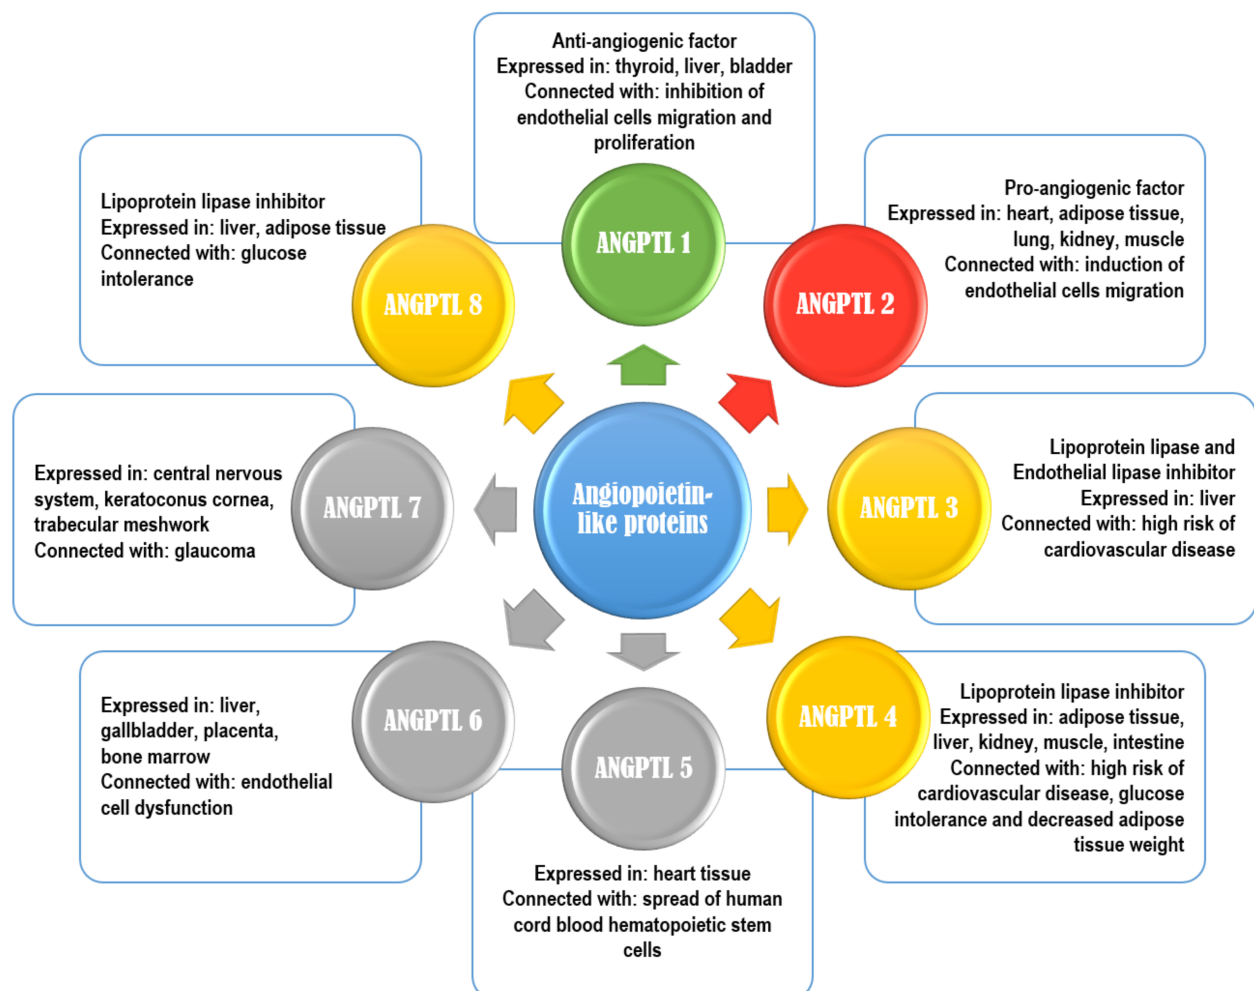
Anti-angiogenic factor
Expressed in: thyroid, liver, bladder
Connected with: inhibition of endothelial cells migration and proliferation

ANGPTL 1

Lipoprotein lipase inhibitor
Expressed in: liver, adipose tissue
Connected with: glucose intolerance

ANGPTL 8

Pro-angiogenic factor
Expressed in: heart, adipose tissue, lung, kidney, muscle
Connected with: induction of endothelial cells migration

ANGPTL 2

Expressed in: central nervous system, keratoconus cornea, trabecular meshwork
Connected with: glaucoma

ANGPTL 7

Angiopoietin-like proteins

ANGPTL 3

Lipoprotein lipase and Endothelial lipase inhibitor
Expressed in: liver
Connected with: high risk of cardiovascular disease

Expressed in: liver, gallbladder, placenta, bone marrow
Connected with: endothelial cell dysfunction

ANGPTL 6

ANGPTL 5

ANGPTL 4

Lipoprotein lipase inhibitor
Expressed in: adipose tissue, liver, kidney, muscle, intestine
Connected with: high risk of cardiovascular disease, glucose intolerance and decreased adipose tissue weight

Expressed in: heart tissue
Connected with: spread of human cord blood hematopoietic stem cells